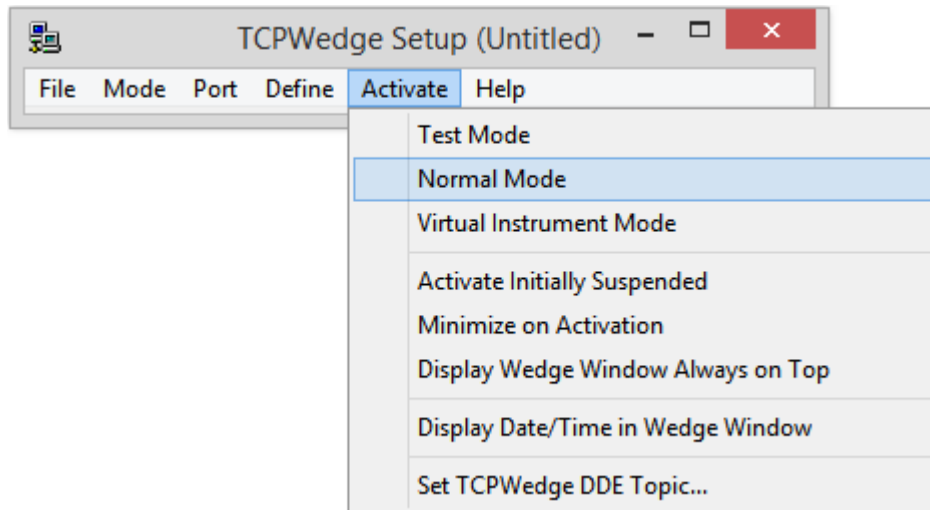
TCPWedge Setup (Untitled)

File Mode Port Define Activate Help

Test Mode
Normal Mode
Virtual Instrument Mode

Activate Initially Suspended
Minimize on Activation
Display Wedge Window Always on Top

Display Date/Time in Wedge Window

Set TCPWedge DDE Topic...